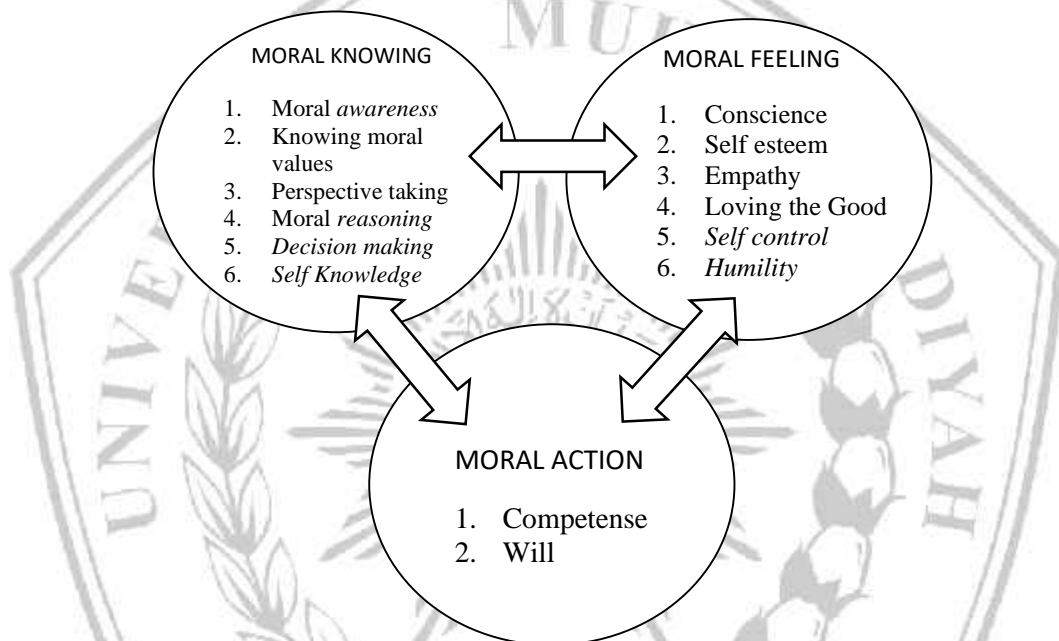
MORAL KNOWING

1. Moral *awareness*
2. Knowing moral values
3. Perspective taking
4. Moral *reasoning*
5. *Decision making*
6. *Self Knowledge*

MORAL FEELING

1. Conscience
2. Self esteem
3. Empathy
4. Loving the Good
5. *Self control*
6. *Humility*

MORAL ACTION

1. Competense
2. Will